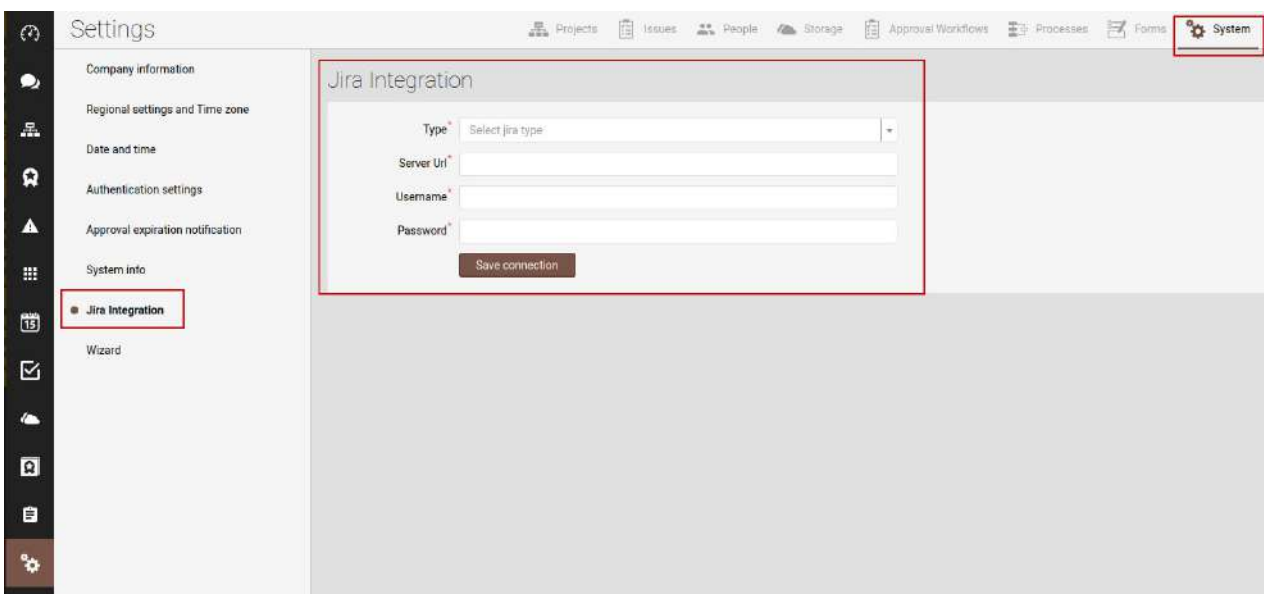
Settings

Projects Issues People Storage Approval Workflows Processes Forms System

Company information

Regional settings and Time zone

Date and time

Authentication settings

Approval expiration notification

System info

Jira Integration

Wizard

Jira Integration

Type* Select jira type

Server Url*

Username*

Password*

Save connection

15